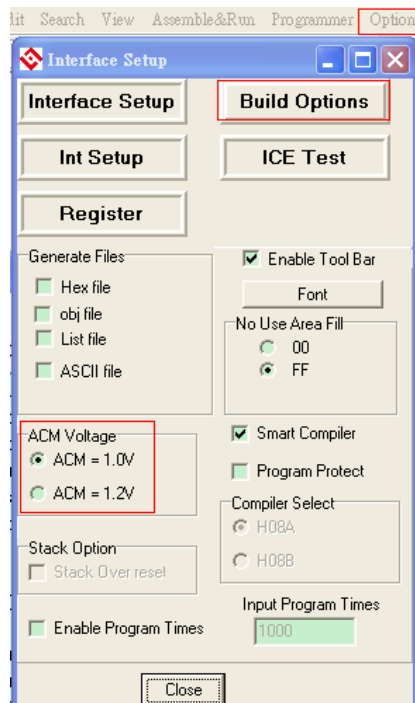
dit Search View Assemble&Run Programmer Option

Interface Setup

Interface Setup
Build Options
Int Setup
ICE Test
Register

Generate Files
Hex file
obj file
List file
ASCII file

Enable Tool Bar
Font

No Use Area Fill
00
FF

ACM Voltage
ACM = 1.0V
ACM = 1.2V

Smart Compiler
Program Protect

Compiler Select
H08A
H08B

Stack Option
Stack Over reset

Input Program Times
Enable Program Times
1000

Close